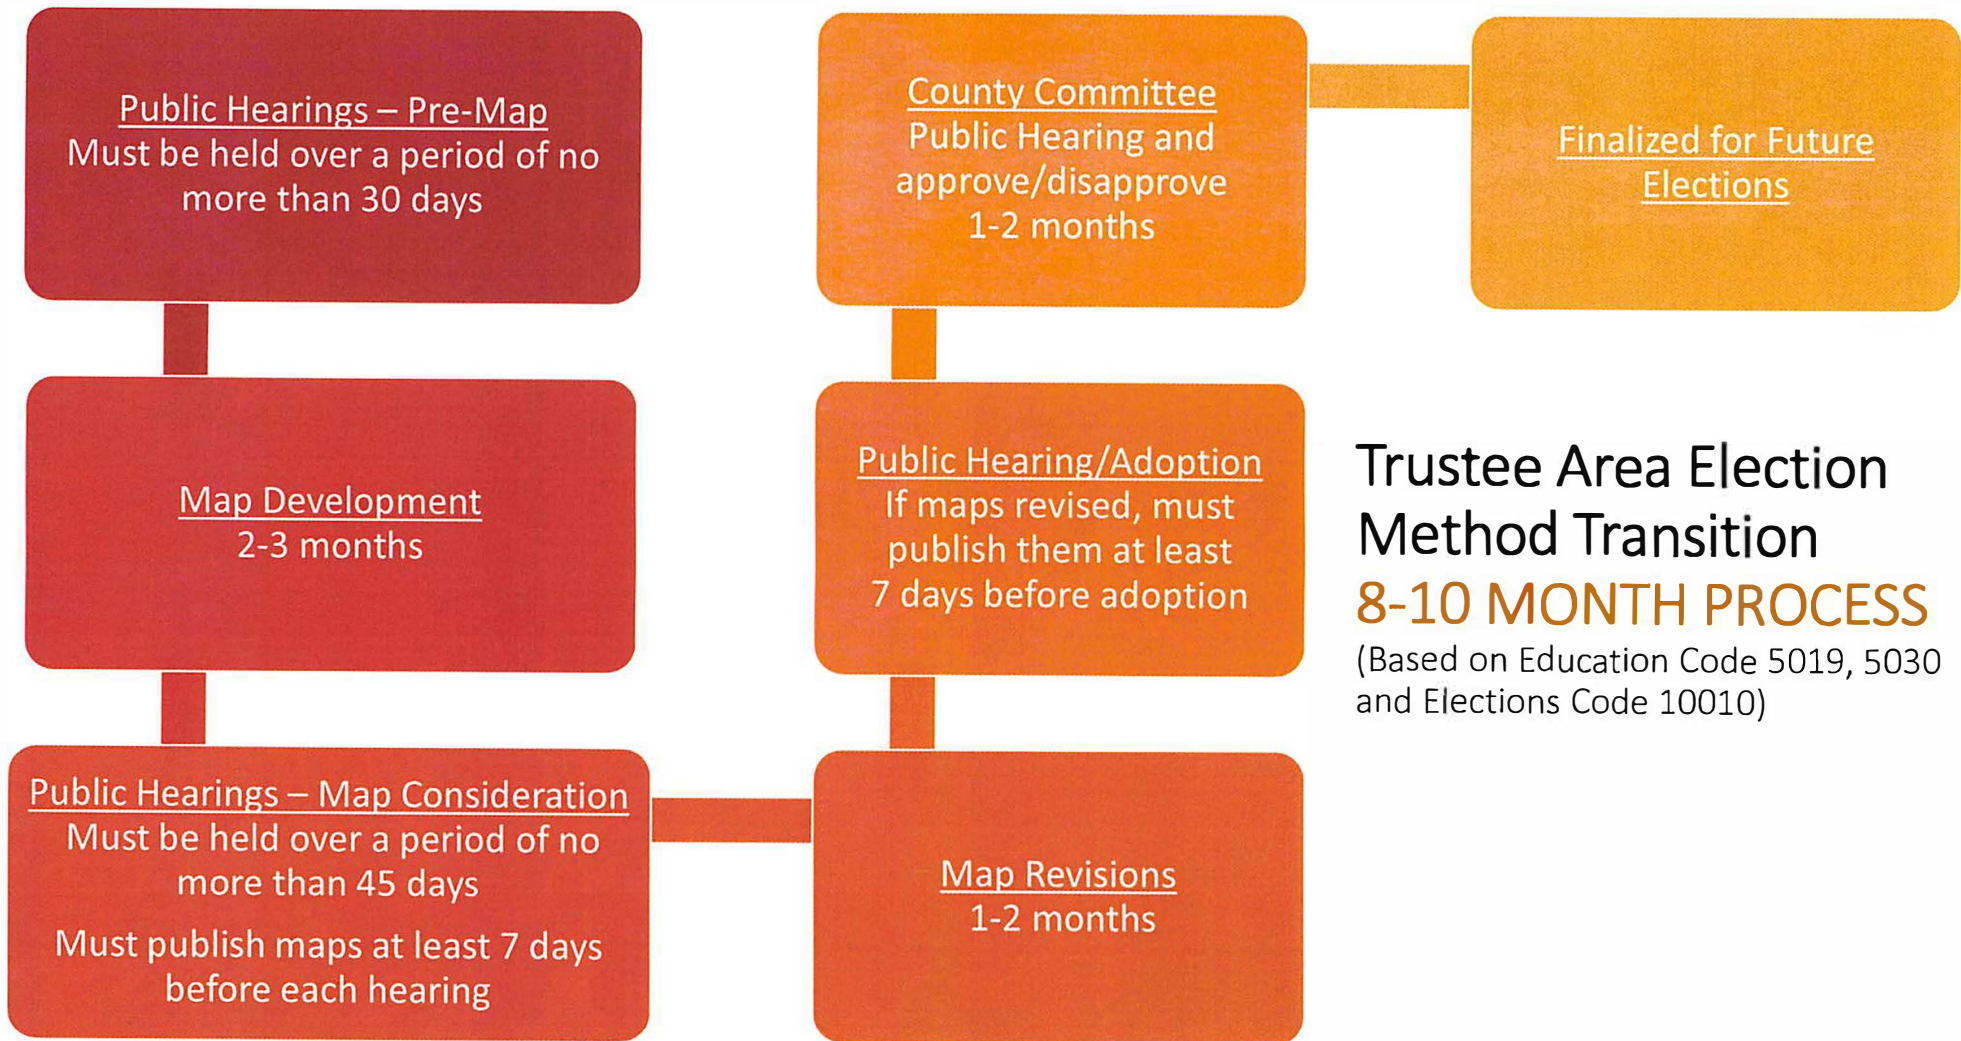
Public Hearings – Pre-Map
Must be held over a period of no more than 30 days

Map Development
2-3 months

Public Hearings – Map Consideration
Must be held over a period of no more than 45 days

Must publish maps at least 7 days before each hearing

Map Revisions
1-2 months

Public Hearing/Adoption
If maps revised, must publish them at least 7 days before adoption

County Committee
Public Hearing and approve/disapprove
1-2 months

Finalized for Future Elections

Trustee Area Election Method Transition
8-10 MONTH PROCESS
(Based on Education Code 5019, 5030 and Elections Code 10010)